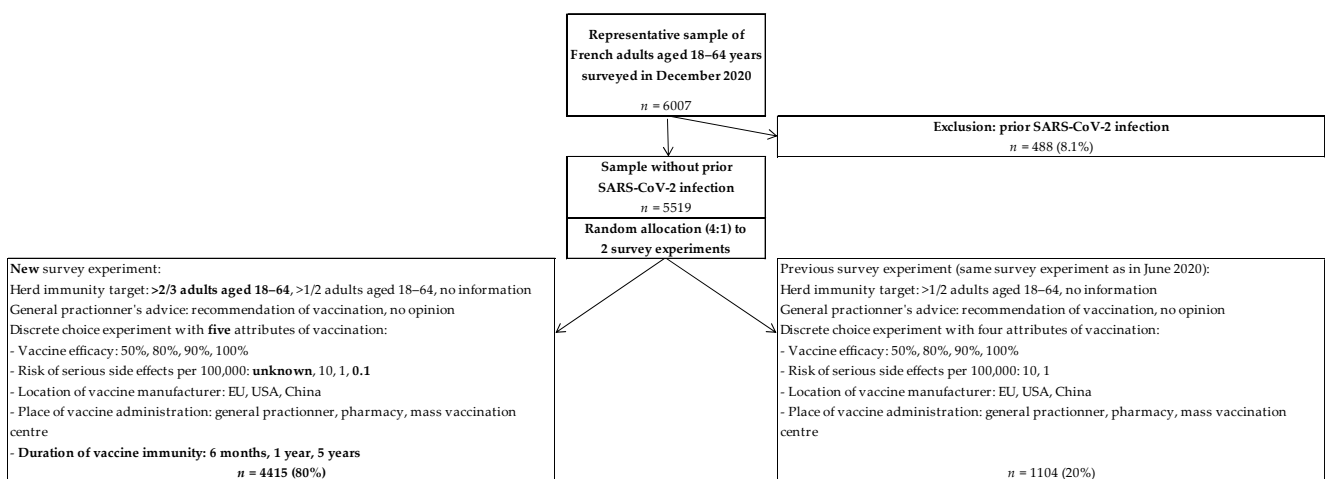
**Representative sample of French adults aged 18–64 years surveyed in December 2020**

$n$ = 6007

**Exclusion: prior SARS-CoV-2 infection**
$n$ = 488 (8.1%)

**Sample without prior SARS-CoV-2 infection**
$n$ = 5519

**Random allocation (4:1) to 2 survey experiments**

**New** survey experiment:
Herd immunity target: **>2/3 adults aged 18–64**, >1/2 adults aged 18–64, no information
General practioner's advice: recommendation of vaccination, no opinion
Discrete choice experiment with **five** attributes of vaccination:
- Vaccine efficacy: 50%, 80%, 90%, 100%
- Risk of serious side effects per 100,000: **unknown**, 10, 1, **0.1**
- Location of vaccine manufacturer: EU, USA, China
- Place of vaccine administration: general practionner, pharmacy, mass vaccination centre
- **Duration of vaccine immunity: 6 months, 1 year, 5 years**
**$n$ = 4415 (80%)**

Previous survey experiment (same survey experiment as in June 2020):
Herd immunity target: >1/2 adults aged 18–64, no information
General practioner's advice: recommendation of vaccination, no opinion
Discrete choice experiment with four attributes of vaccination:
- Vaccine efficacy: 50%, 80%, 90%, 100%
- Risk of serious side effects per 100,000: 10, 1
- Location of vaccine manufacturer: EU, USA, China
- Place of vaccine administration: general practionner, pharmacy, mass vaccination centre
$n$ = 1104 (20%)